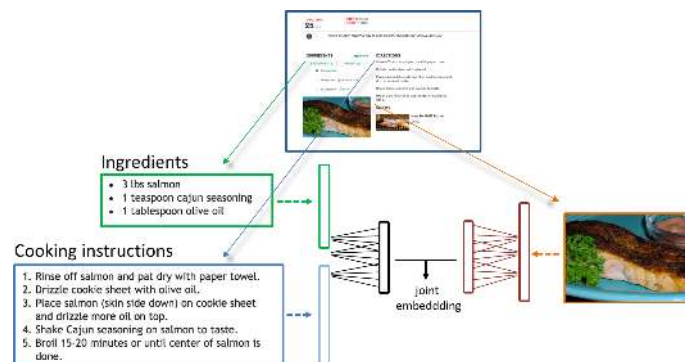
Ingredients
- 3 lbs salmon
- 1 teaspoon cajun seasoning
- 1 tablespoon olive oil

Cooking instructions
1. Rinse off salmon and pat dry with paper towel.
2. Drizzle cookie sheet with olive oil.
3. Place salmon (skin side down) on cookie sheet and drizzle more oil on top.
4. Shake Cajun seasoning on salmon to taste.
5. Broil 15-20 minutes or until center of salmon is done.

joint embedding